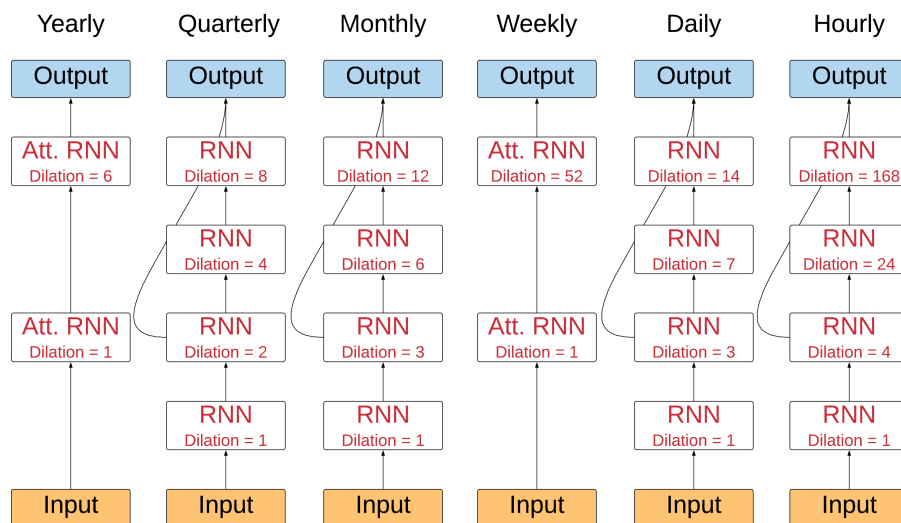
Yearly

Output

Att. RNN
Dilation = 6

Att. RNN
Dilation = 1

Input

Quarterly

Output

RNN
Dilation = 8

RNN
Dilation = 4

RNN
Dilation = 2

RNN
Dilation = 1

Input

Monthly

Output

RNN
Dilation = 12

RNN
Dilation = 6

RNN
Dilation = 3

RNN
Dilation = 1

Input

Weekly

Output

Att. RNN
Dilation = 52

Att. RNN
Dilation = 1

Input

Daily

Output

RNN
Dilation = 14

RNN
Dilation = 7

RNN
Dilation = 3

RNN
Dilation = 1

Input

Hourly

Output

RNN
Dilation = 168

RNN
Dilation = 24

RNN
Dilation = 4

RNN
Dilation = 1

Input